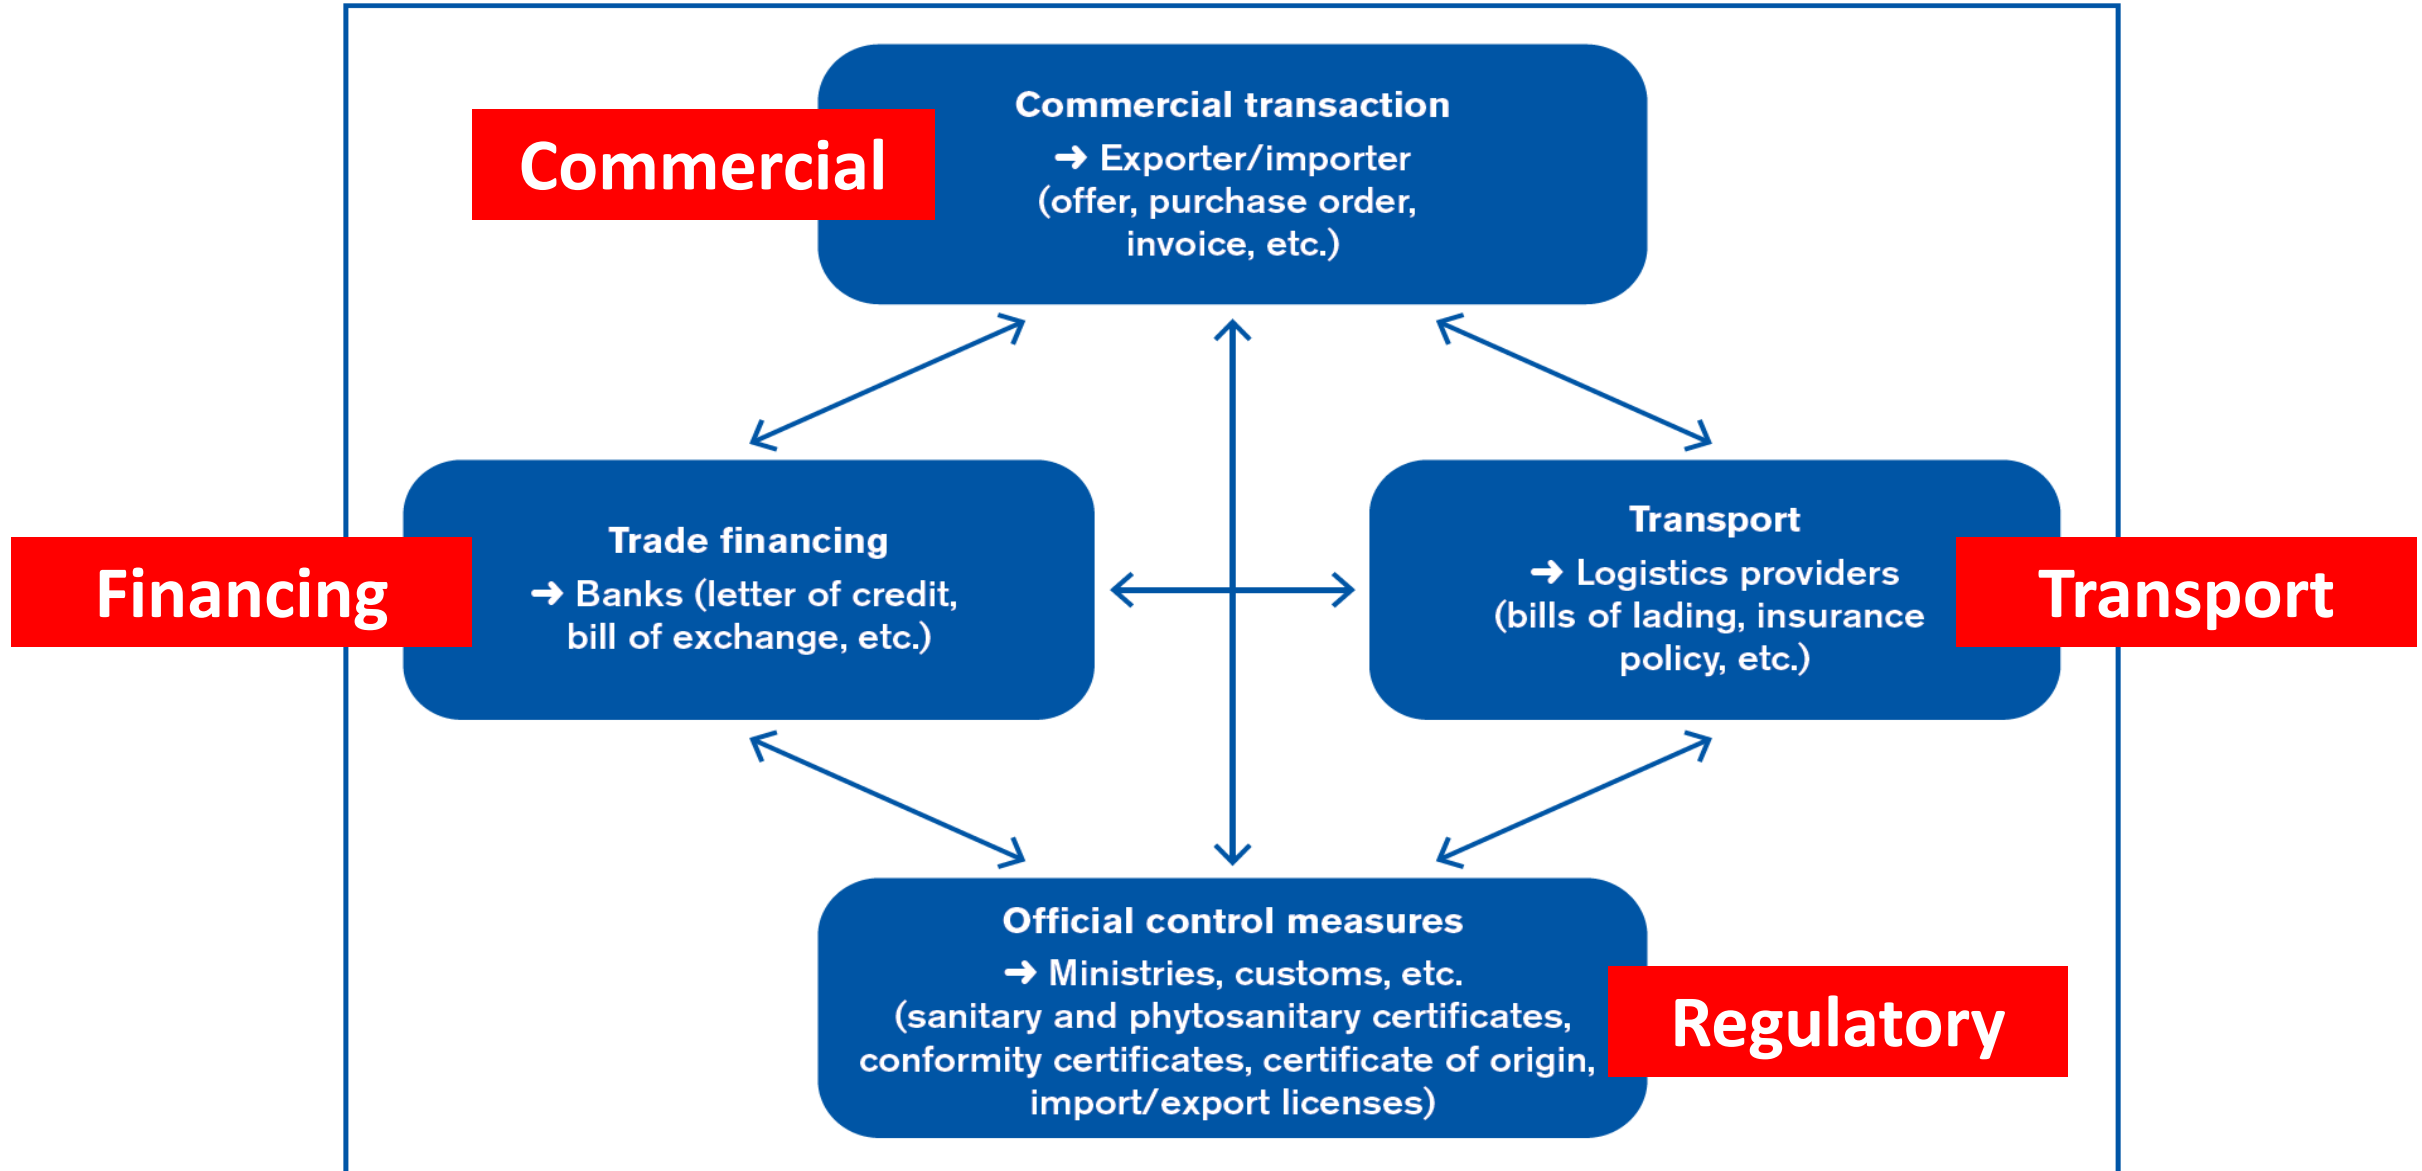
Commercial

Commercial transaction
➜ Exporter/importer
(offer, purchase order, invoice, etc.)

Financing

Trade financing
➜ Banks (letter of credit, bill of exchange, etc.)

Transport
➜ Logistics providers
(bills of lading, insurance policy, etc.)

Transport

Official control measures
➜ Ministries, customs, etc.
(sanitary and phytosanitary certificates, conformity certificates, certificate of origin, import/export licenses)

Regulatory